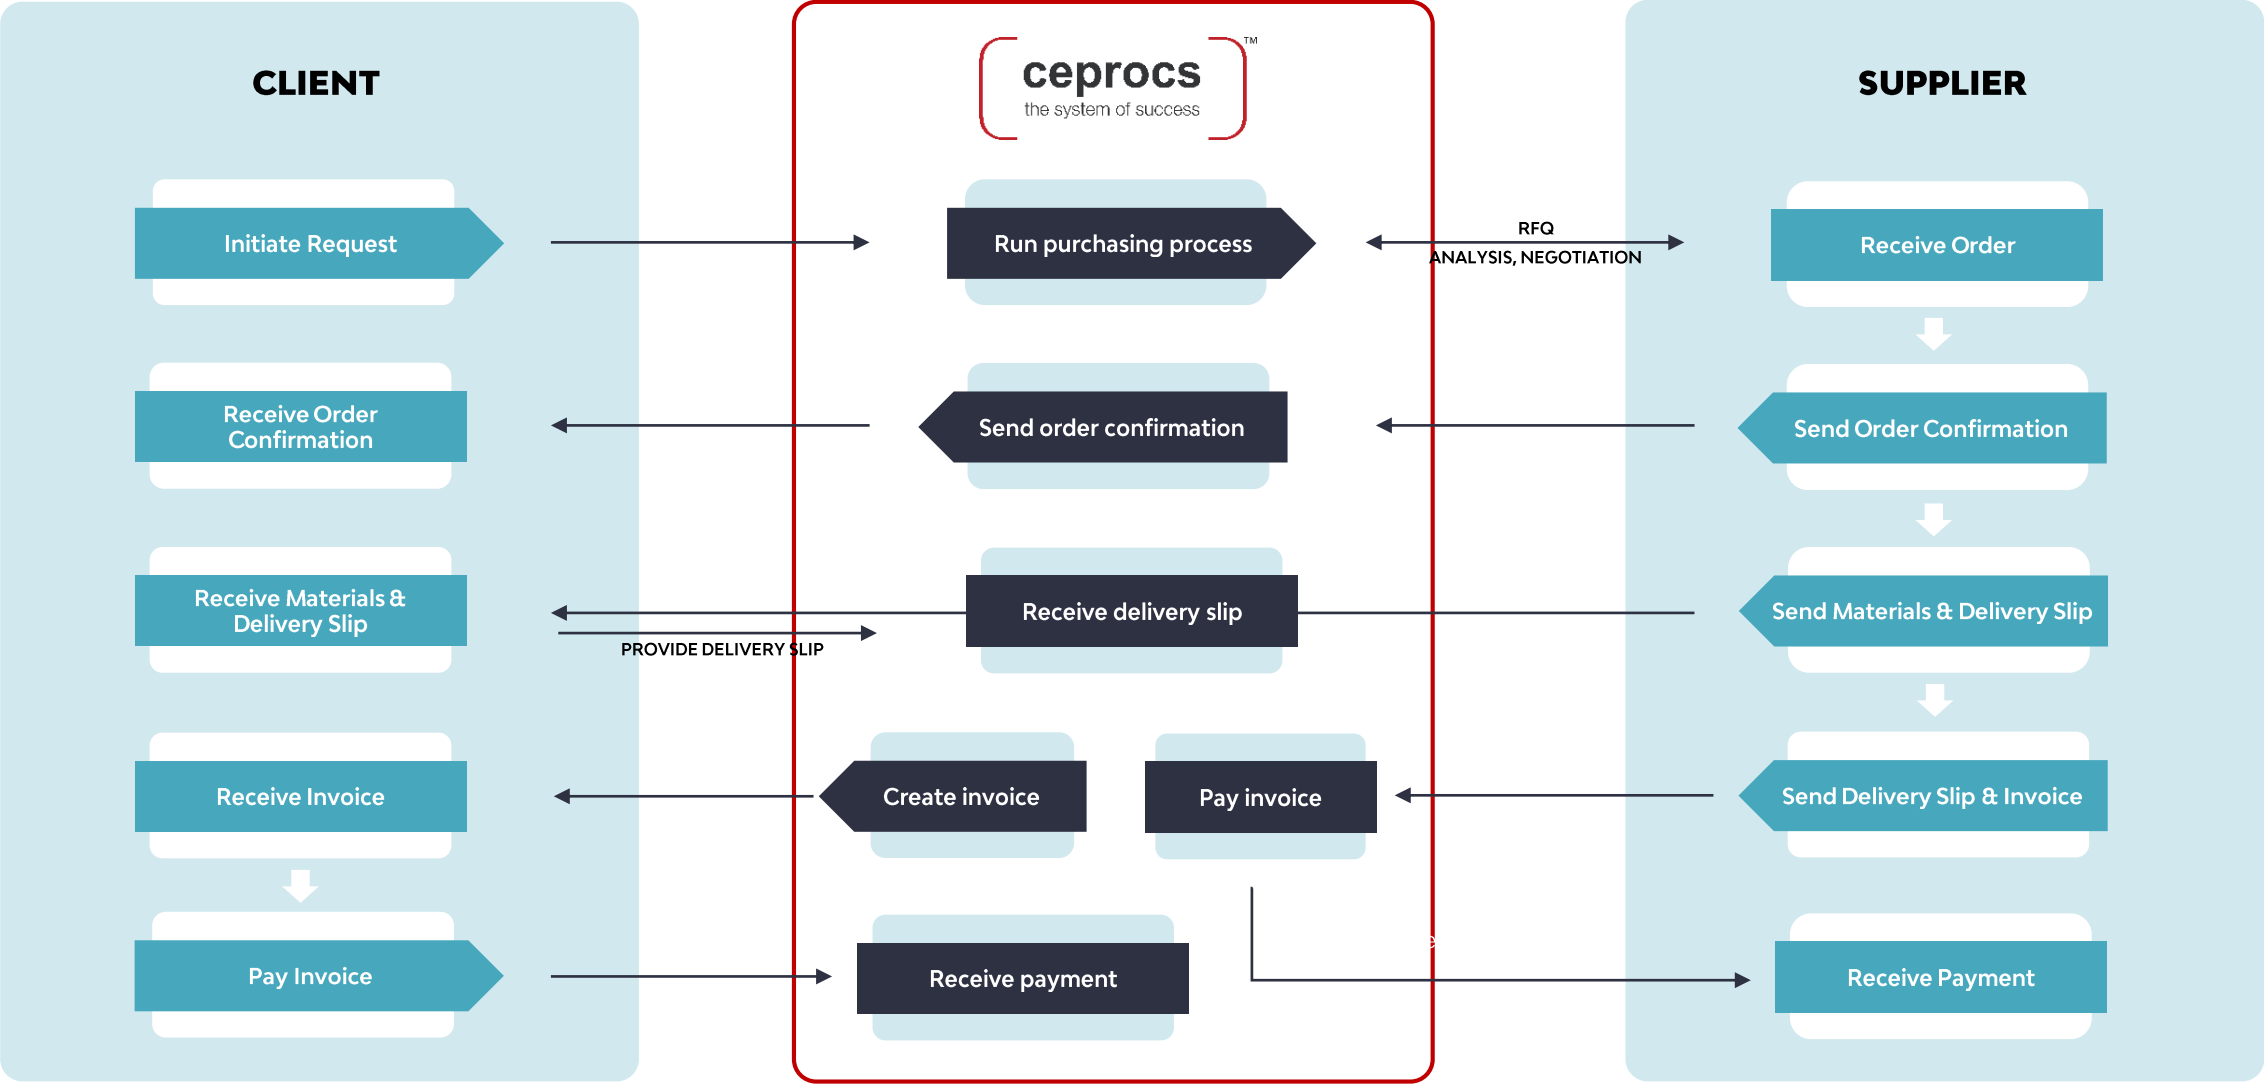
CLIENT

ceprocs™
the system of success

SUPPLIER

Initiate Request

Run purchasing process

RFQ
ANALYSIS, NEGOTIATION

Receive Order

Receive Order Confirmation

Send order confirmation

Send Order Confirmation

Receive Materials & Delivery Slip

Receive delivery slip

Send Materials & Delivery Slip

PROVIDE DELIVERY SLIP

Receive Invoice

Create invoice

Pay invoice

Send Delivery Slip & Invoice

Pay Invoice

Receive payment

Receive Payment